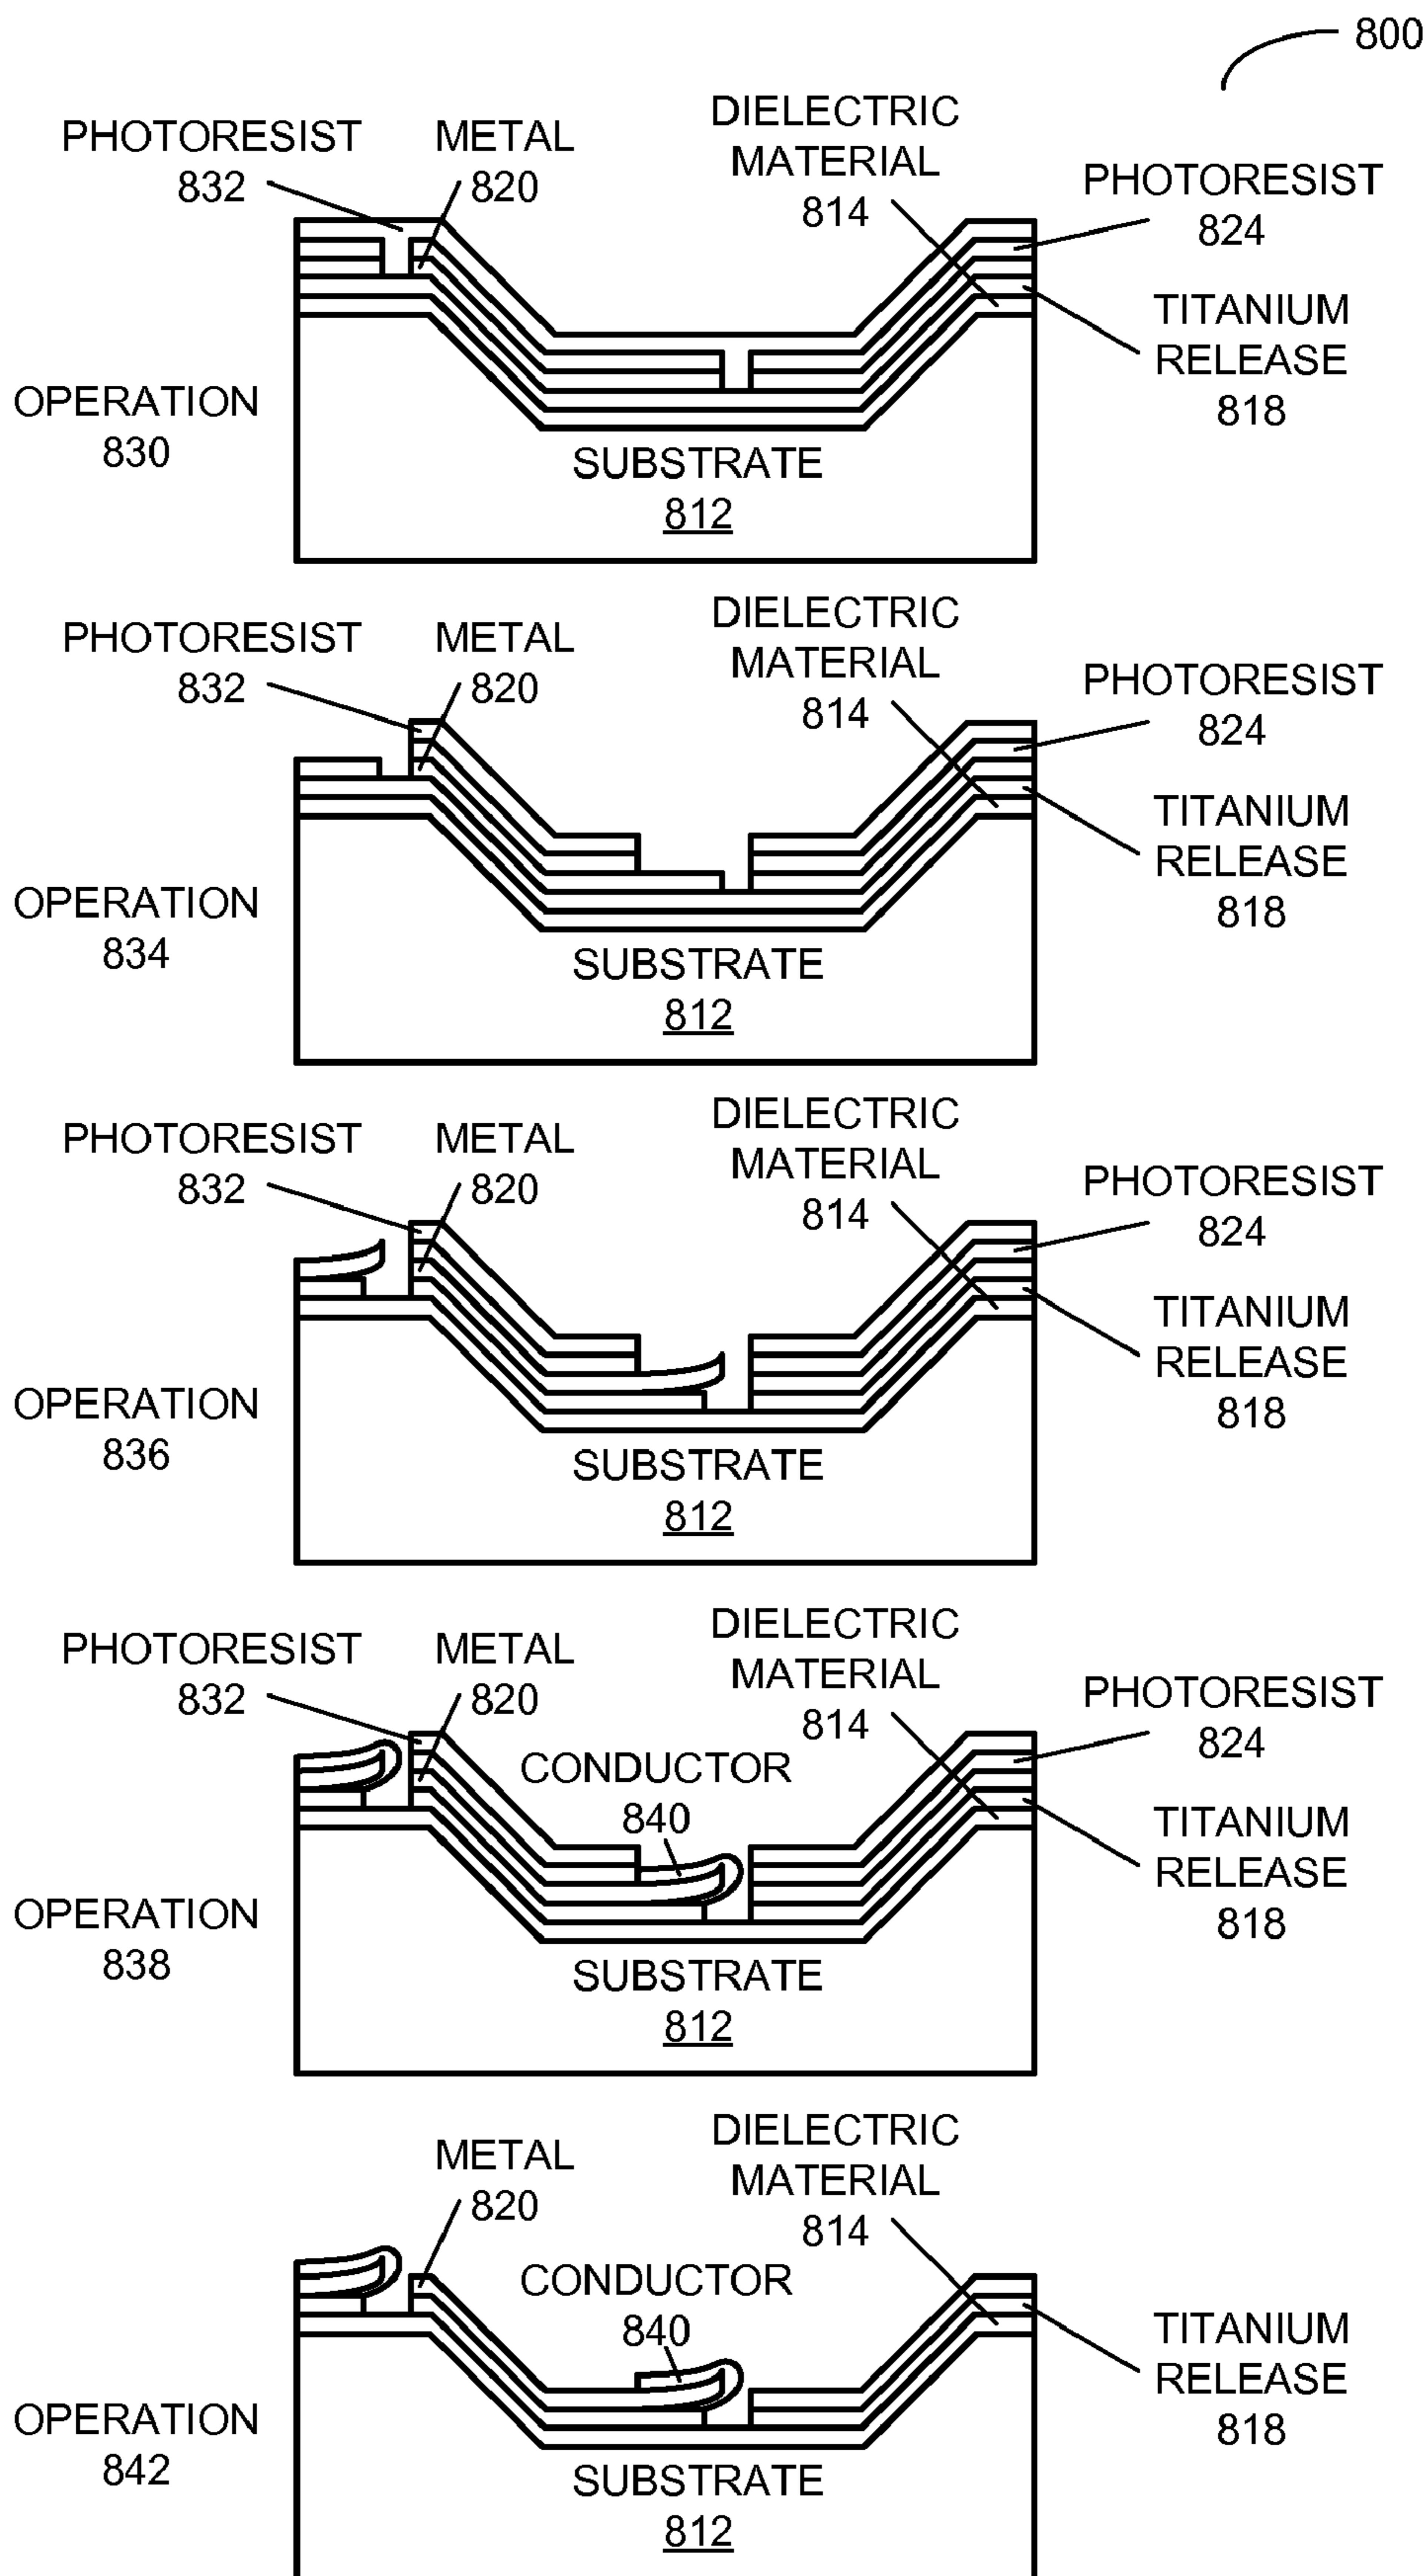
800

PHOTORESIST 832
METAL 820
DIELECTRIC MATERIAL 814
PHOTORESIST 824
TITANIUM RELEASE 818
OPERATION 830
SUBSTRATE 812

PHOTORESIST 832
METAL 820
DIELECTRIC MATERIAL 814
PHOTORESIST 824
TITANIUM RELEASE 818
OPERATION 834
SUBSTRATE 812

PHOTORESIST 832
METAL 820
DIELECTRIC MATERIAL 814
PHOTORESIST 824
TITANIUM RELEASE 818
OPERATION 836
SUBSTRATE 812

PHOTORESIST 832
METAL 820
DIELECTRIC MATERIAL 814
PHOTORESIST 824
CONDUCTOR 840
TITANIUM RELEASE 818
OPERATION 838
SUBSTRATE 812

METAL 820
DIELECTRIC MATERIAL 814
CONDUCTOR 840
TITANIUM RELEASE 818
OPERATION 842
SUBSTRATE 812